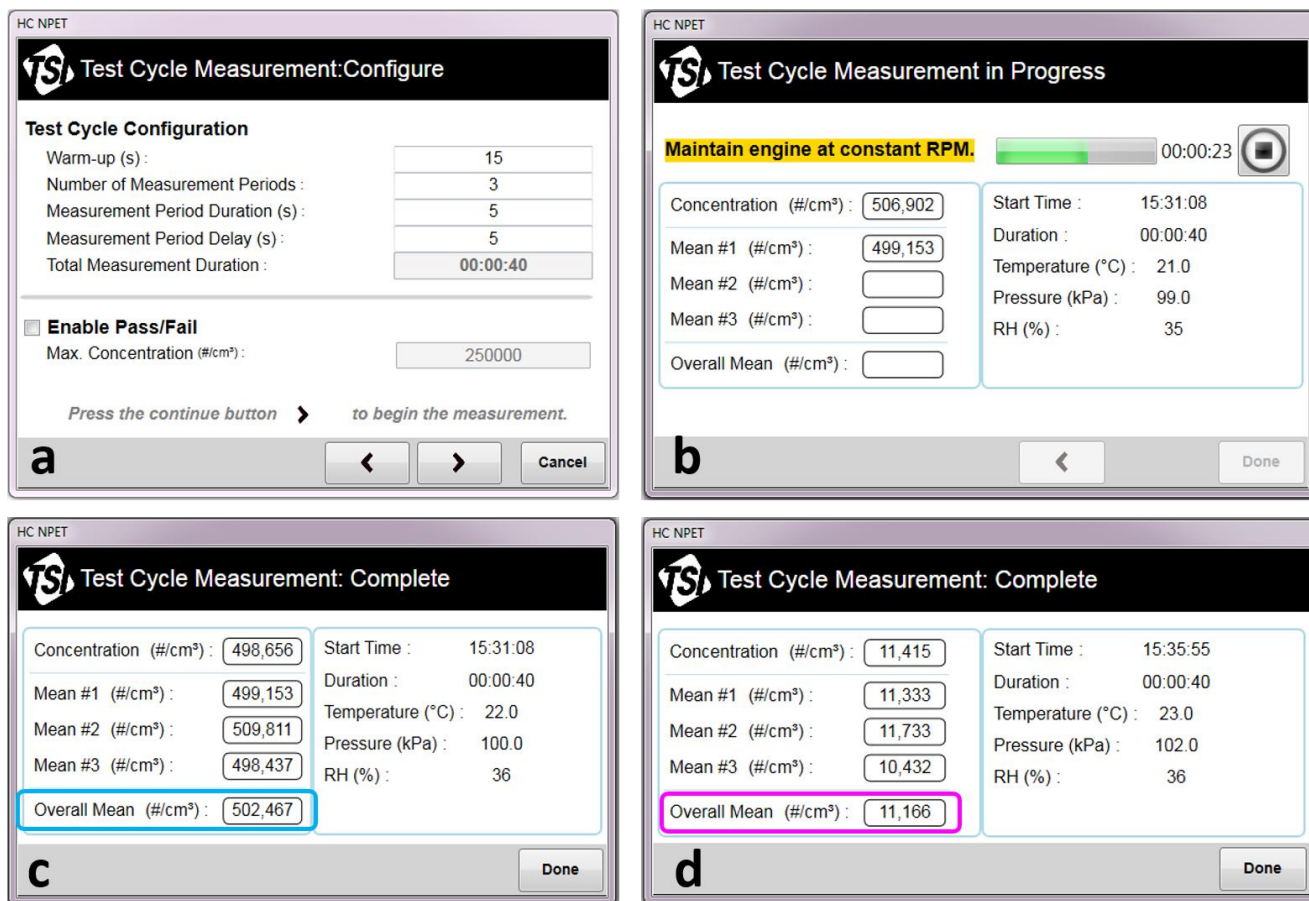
HC NPET

TSI Test Cycle Measurement:Configure

Test Cycle Configuration

| | |
|---|---|
| Warm-up (s) : | 15 |
| Number of Measurement Periods : | 3 |
| Measurement Period Duration (s) : | 5 |
| Measurement Period Delay (s) : | 5 |
| Total Measurement Duration : | 00:00:40 |

Enable Pass/Fail

Max. Concentration (#/cm³) : 250000

Press the continue button > to begin the measurement.

a

< > Cancel

HC NPET

TSI Test Cycle Measurement in Progress

Maintain engine at constant RPM. 00:00:23

Concentration (#/cm³) : 506,902
Mean #1 (#/cm³) : 499,153
Mean #2 (#/cm³) :
Mean #3 (#/cm³) :
Overall Mean (#/cm³) :

Start Time : 15:31:08
Duration : 00:00:40
Temperature (°C) : 21.0
Pressure (kPa) : 99.0
RH (%) : 35

b

< Done

HC NPET

TSI Test Cycle Measurement: Complete

Concentration (#/cm³) : 498,656
Mean #1 (#/cm³) : 499,153
Mean #2 (#/cm³) : 509,811
Mean #3 (#/cm³) : 498,437
Overall Mean (#/cm³) : 502,467

Start Time : 15:31:08
Duration : 00:00:40
Temperature (°C) : 22.0
Pressure (kPa) : 100.0
RH (%) : 36

c

Done

HC NPET

TSI Test Cycle Measurement: Complete

Concentration (#/cm³) : 11,415
Mean #1 (#/cm³) : 11,333
Mean #2 (#/cm³) : 11,733
Mean #3 (#/cm³) : 10,432
Overall Mean (#/cm³) : 11,166

Start Time : 15:35:55
Duration : 00:00:40
Temperature (°C) : 23.0
Pressure (kPa) : 102.0
RH (%) : 36

d

Done